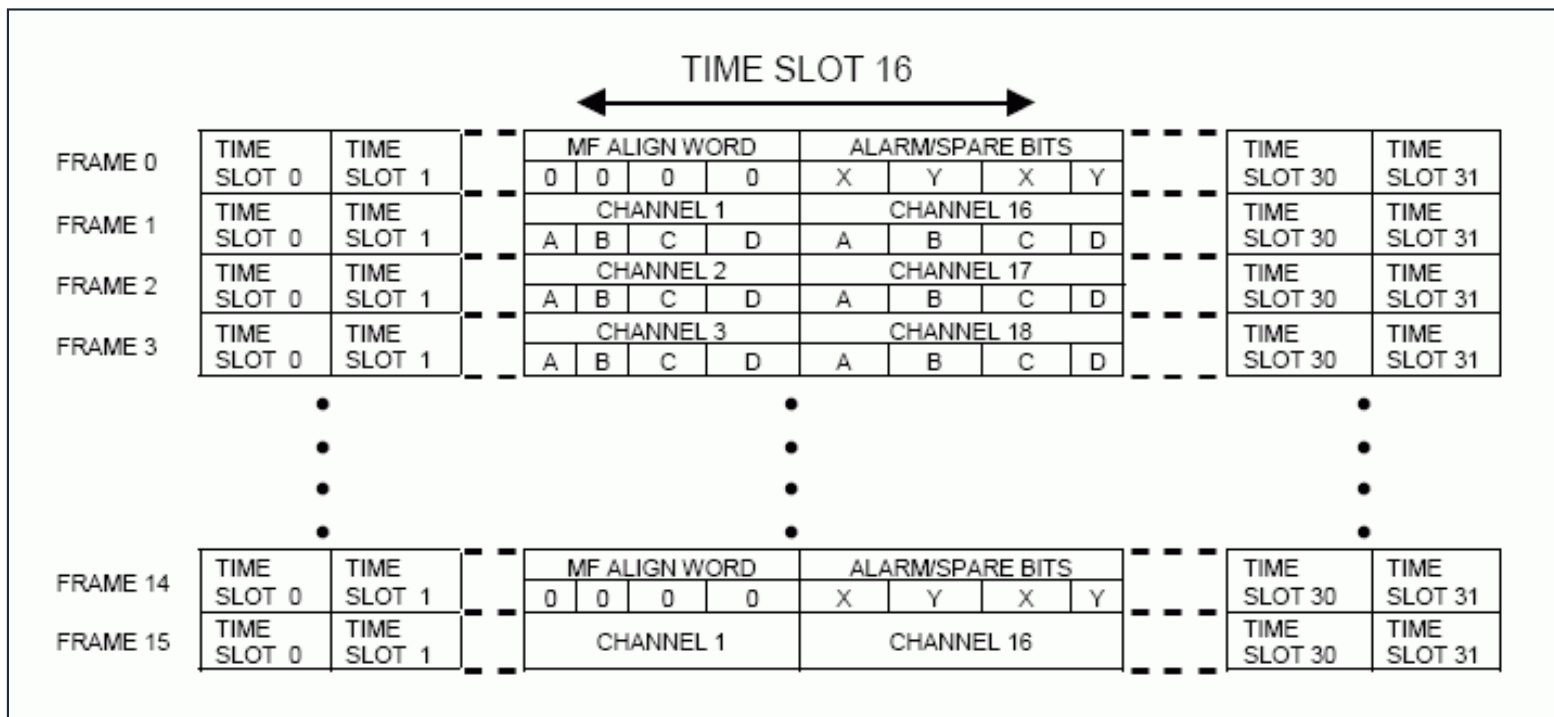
TIME SLOT 16

FRAME 0 TIME SLOT 0 TIME SLOT 1 MF ALIGN WORD 0 0 0 0 ALARM/SPARE BITS X Y X Y TIME SLOT 30 TIME SLOT 31

FRAME 1 TIME SLOT 0 TIME SLOT 1 CHANNEL 1 A B C D CHANNEL 16 A B C D TIME SLOT 30 TIME SLOT 31

FRAME 2 TIME SLOT 0 TIME SLOT 1 CHANNEL 2 A B C D CHANNEL 17 A B C D TIME SLOT 30 TIME SLOT 31

FRAME 3 TIME SLOT 0 TIME SLOT 1 CHANNEL 3 A B C D CHANNEL 18 A B C D TIME SLOT 30 TIME SLOT 31

FRAME 14 TIME SLOT 0 TIME SLOT 1 MF ALIGN WORD 0 0 0 0 ALARM/SPARE BITS X Y X Y TIME SLOT 30 TIME SLOT 31

FRAME 15 TIME SLOT 0 TIME SLOT 1 CHANNEL 1 CHANNEL 16 TIME SLOT 30 TIME SLOT 31